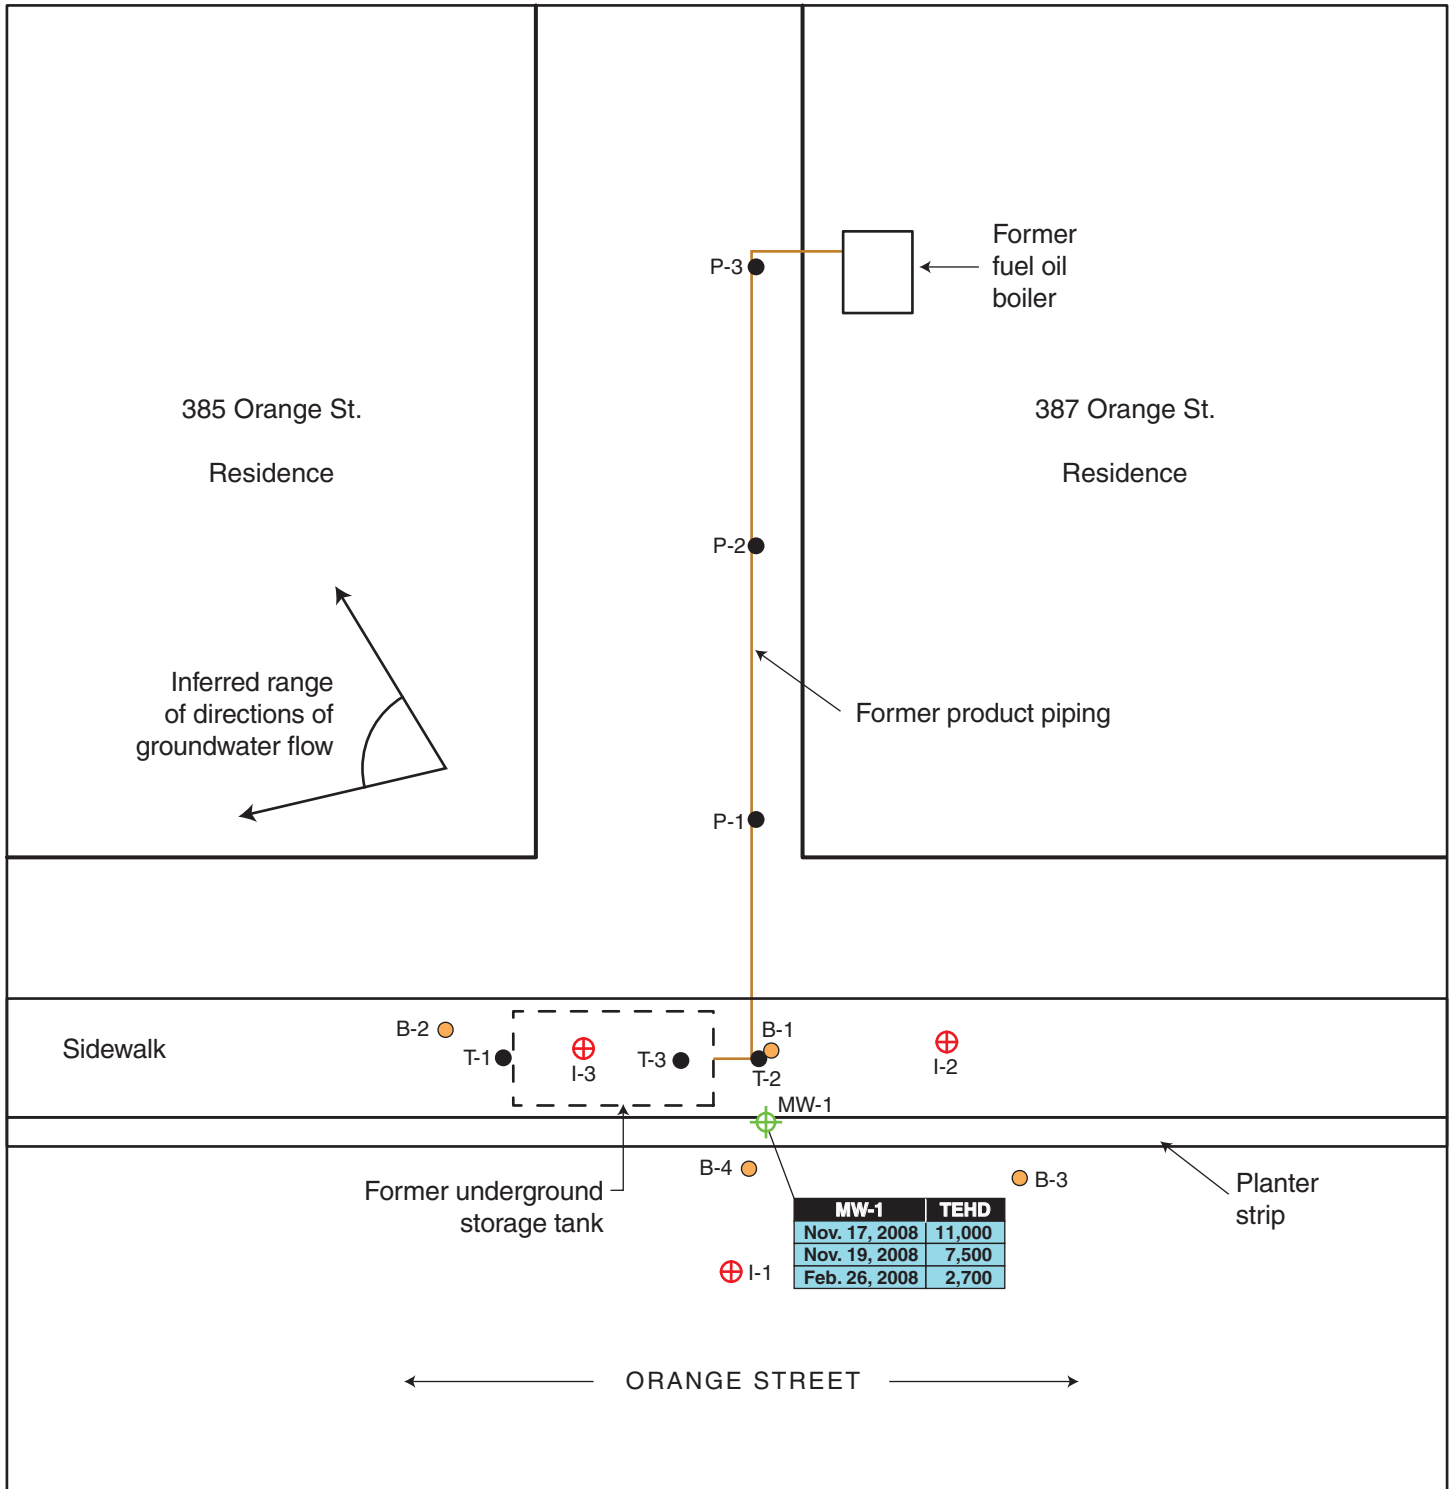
Former fuel oil boiler

P-3

385 Orange St.

Residence

387 Orange St.

Residence

P-2

Former product piping

Inferred range of directions of groundwater flow

P-1

Sidewalk

B-2

T-1

I-3

T-3

B-1

T-2

I-2

MW-1

B-4

B-3

Former underground storage tank

Planter strip

| MW-1 | TEHD |
|---|---|
| Nov. 17, 2008 | 11,000 |
| Nov. 19, 2008 | 7,500 |
| Feb. 26, 2008 | 2,700 |

I-1

ORANGE STREET